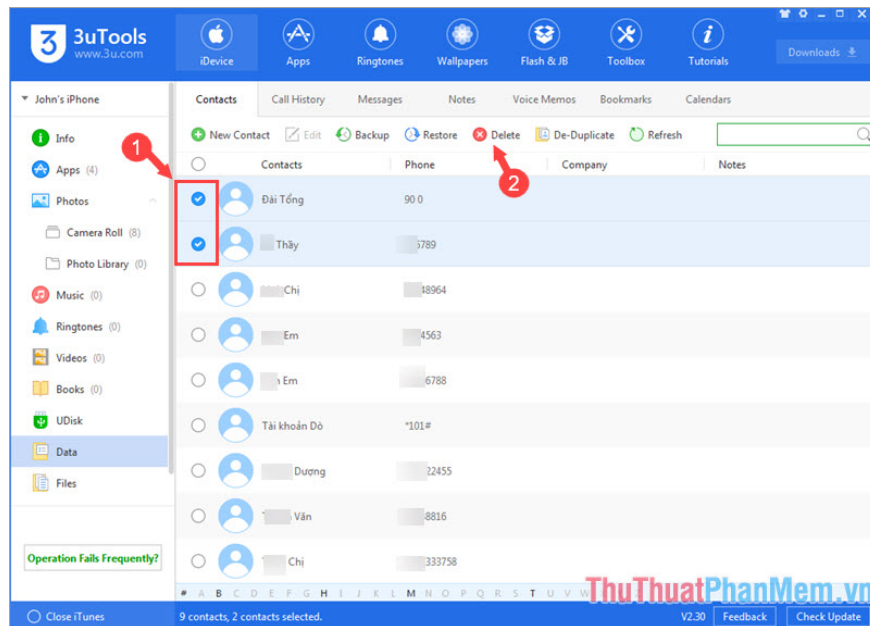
3uTools
www.3u.com

iDevice Apps Ringtones Wallpapers Flash & JB Toolbox Tutorials

Downloads

John's iPhone

Info
Apps (4)
Photos
Camera Roll (8)
Photo Library (0)
Music (0)
Ringtones (0)
Videos (0)
Books (0)
UDisk
Data
Files

Operation Fails Frequently?

Close iTunes

Contacts Call History Messages Notes Voice Memos Bookmarks Calendars

New Contact Edit Backup Restore Delete De-Duplicate Refresh

1

2

| | Contacts | Phone | Company | Notes |
|---|---|---|---|---|
| ✓ | Đài Tổng | 90 0 | | |
| ✓ | Thầy | 6789 | | |
| | Chị | 48964 | | |
| | Em | 4563 | | |
| | Em | 6788 | | |
| | Tài khoản Dò | *101# | | |
| | Dượng | 22455 | | |
| | Vân | 8816 | | |
| | Chị | 333758 | | |

# A B C D E F G H I J K L M N O P Q R S T U V W X Y Z

9 contacts, 2 contacts selected.

V2.30 Feedback Check Update

ThuThuatPhanMem.vn